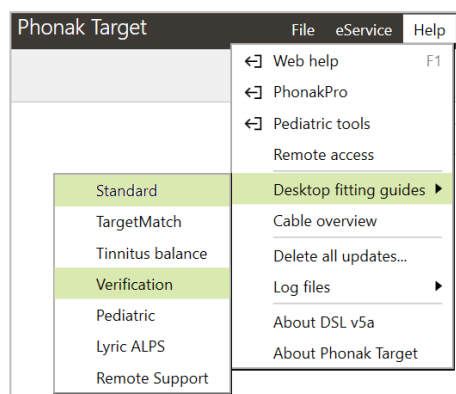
Phonak Target

File eService Help

Web help F1

PhonakPro

Pediatric tools

Remote access

Desktop fitting guides

Cable overview

Delete all updates...

Log files

About DSL v5a

About Phonak Target

Standard

TargetMatch

Tinnitus balance

Verification

Pediatric

Lyric ALPS

Remote Support